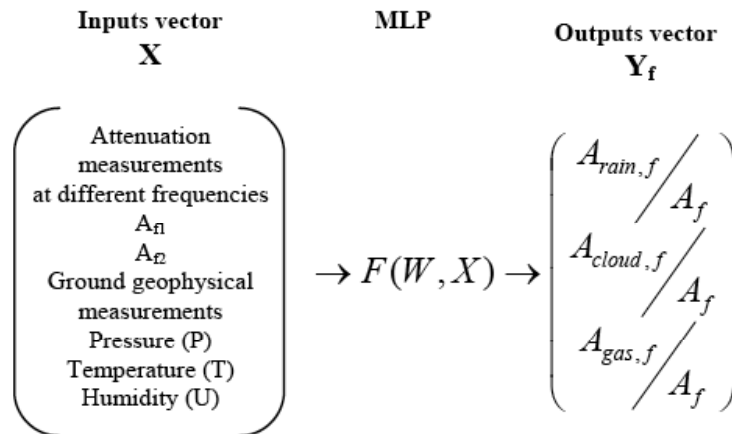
Inputs vector
**X**

MLP

Outputs vector
$\mathbf{Y_f}$

Attenuation measurements at different frequencies
$A_{f1}$
$A_{f2}$
Ground geophysical measurements
Pressure (P)
Temperature (T)
Humidity (U)

$\rightarrow F(W, X) \rightarrow$

$A_{rain,f} / A_f$
$A_{cloud,f} / A_f$
$A_{gas,f} / A_f$